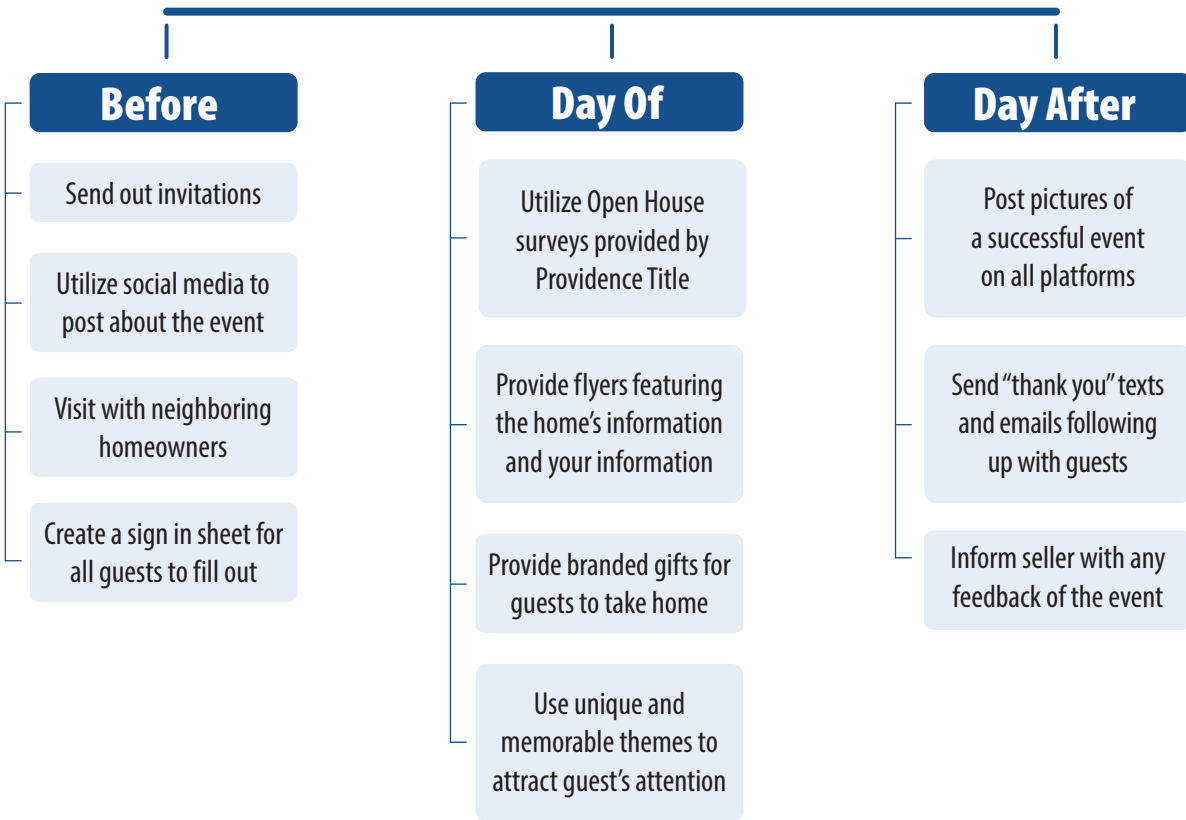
Before

Send out invitations

Utilize social media to post about the event

Visit with neighboring homeowners

Create a sign in sheet for all guests to fill out

Day Of

Utilize Open House surveys provided by Providence Title

Provide flyers featuring the home's information and your information

Provide branded gifts for guests to take home

Use unique and memorable themes to attract guest's attention

Day After

Post pictures of a successful event on all platforms

Send "thank you" texts and emails following up with guests

Inform seller with any feedback of the event